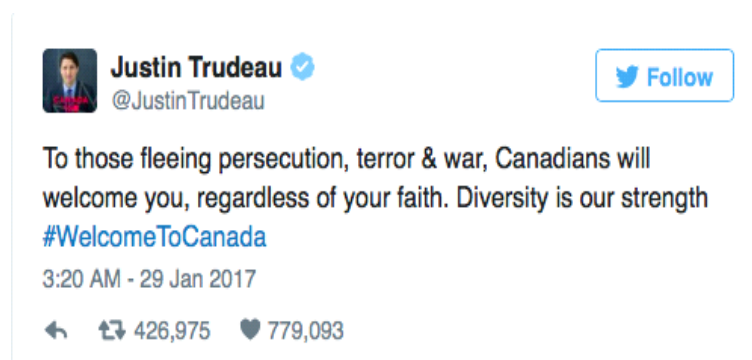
Justin Trudeau
@JustinTrudeau

Follow

To those fleeing persecution, terror & war, Canadians will welcome you, regardless of your faith. Diversity is our strength #WelcomeToCanada

3:20 AM - 29 Jan 2017

426,975 779,093